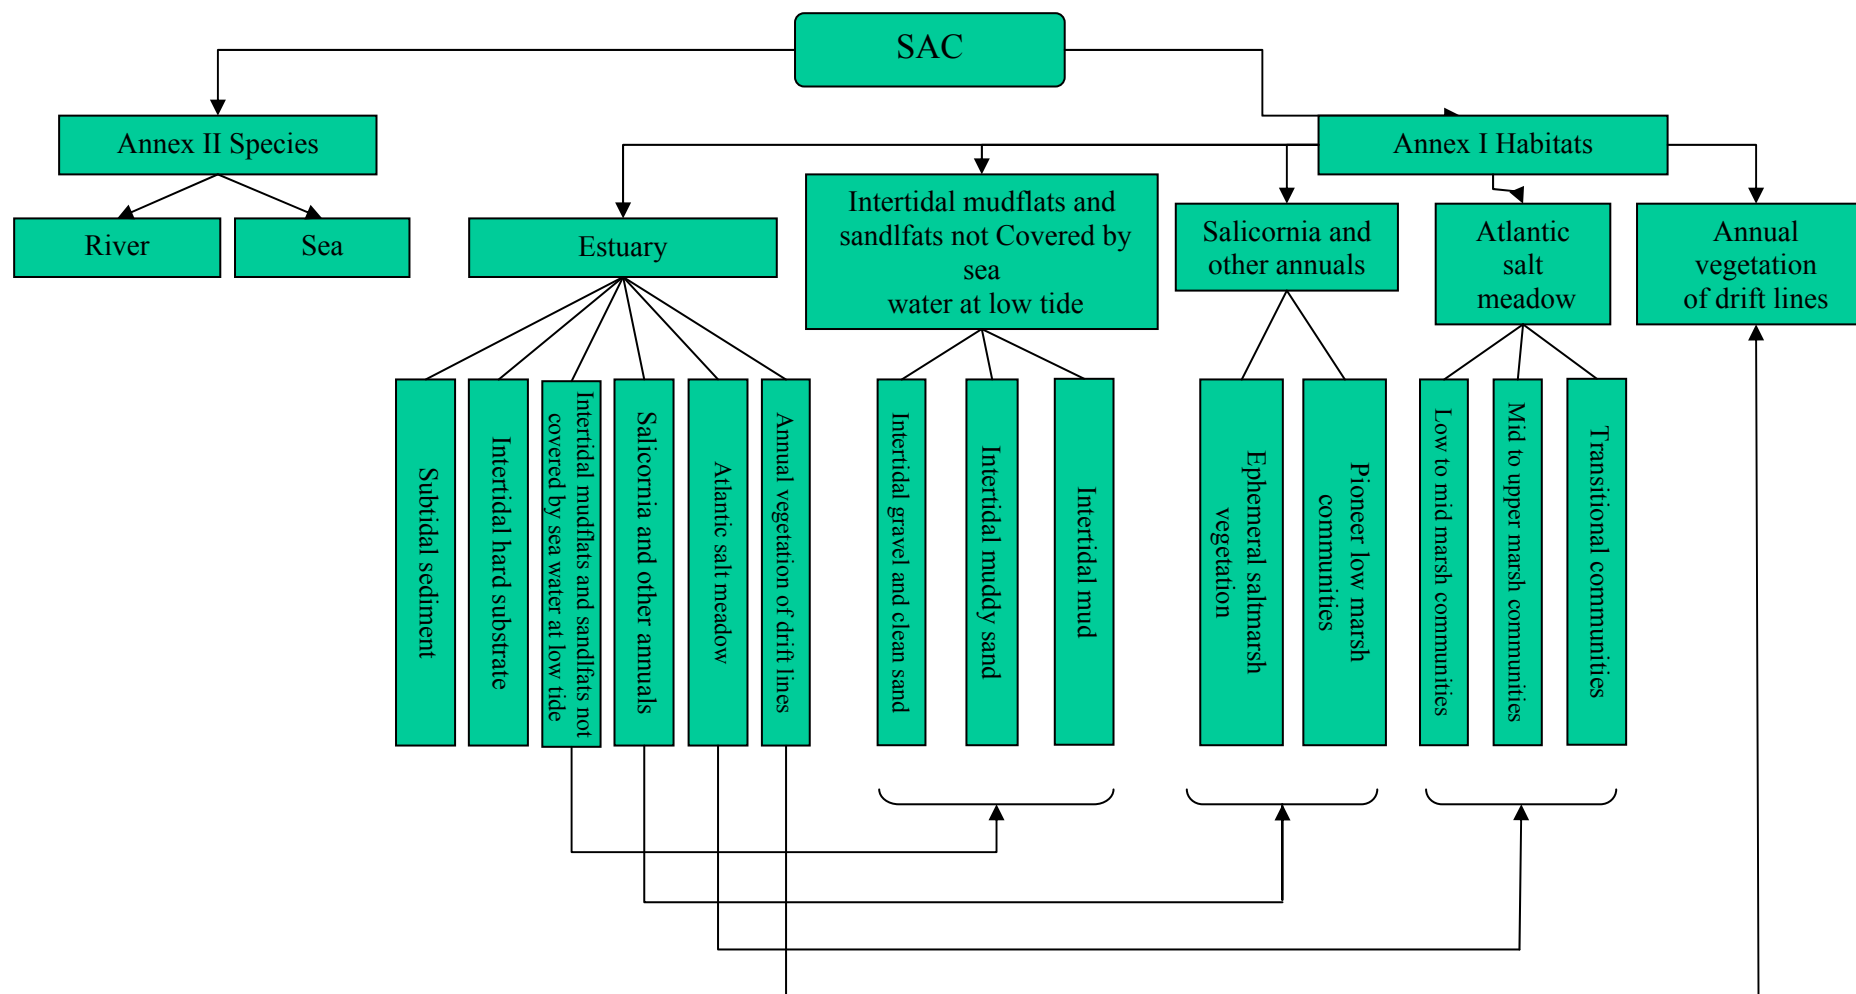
SAC

Annex II Species

River

Sea

Annex I Habitats

Estuary

Intertidal mudflats and sandlfats not Covered by sea water at low tide

Salicornia and other annuals

Atlantic salt meadow

Annual vegetation of drift lines

Subtidal sediment

Intertidal hard substrate

Intertidal mudflats and sandlfats not covered by sea water at low tide

Salicornia and other annuals

Atlantic salt meadow

Annual vegetation of drift lines

Intertidal gravel and clean sand

Intertidal muddy sand

Intertidal mud

Ephemeral saltmarsh vegetation

Pioneer low marsh communities

Low to mid marsh communities

Mid to upper marsh communities

Transitional communities